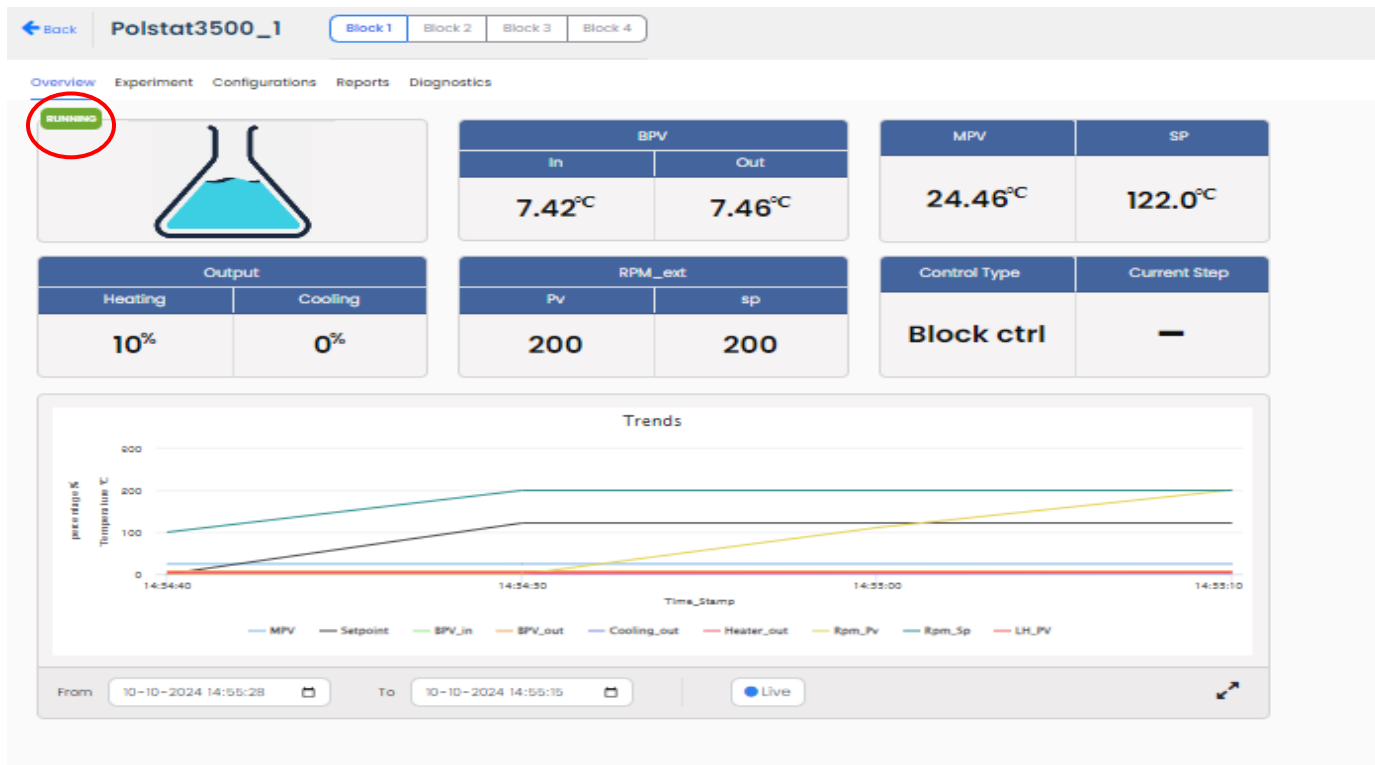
Back Polstat3500_1 Block 1 Block 2 Block 3 Block 4

Overview Experiment Configurations Reports Diagnostics

RUNNING

BPV
In Out
7.42℃ 7.46℃

MPV SP
24.46℃ 122.0℃

Output
Heating Cooling
10% 0%

RPM_ext
Pv sp
200 200

Control Type Current Step
Block ctrl –

Trends

300
200
100
0

percentage %
Temperature ℃

14:54:40 14:54:50 14:55:00 14:55:10
Time_Stamp

MPV Setpoint BPV_in BPV_out Cooling_out Heater_out Rpm_Pv Rpm_Sp LH_PV

From 10-10-2024 14:55:28 To 10-10-2024 14:55:15 Live